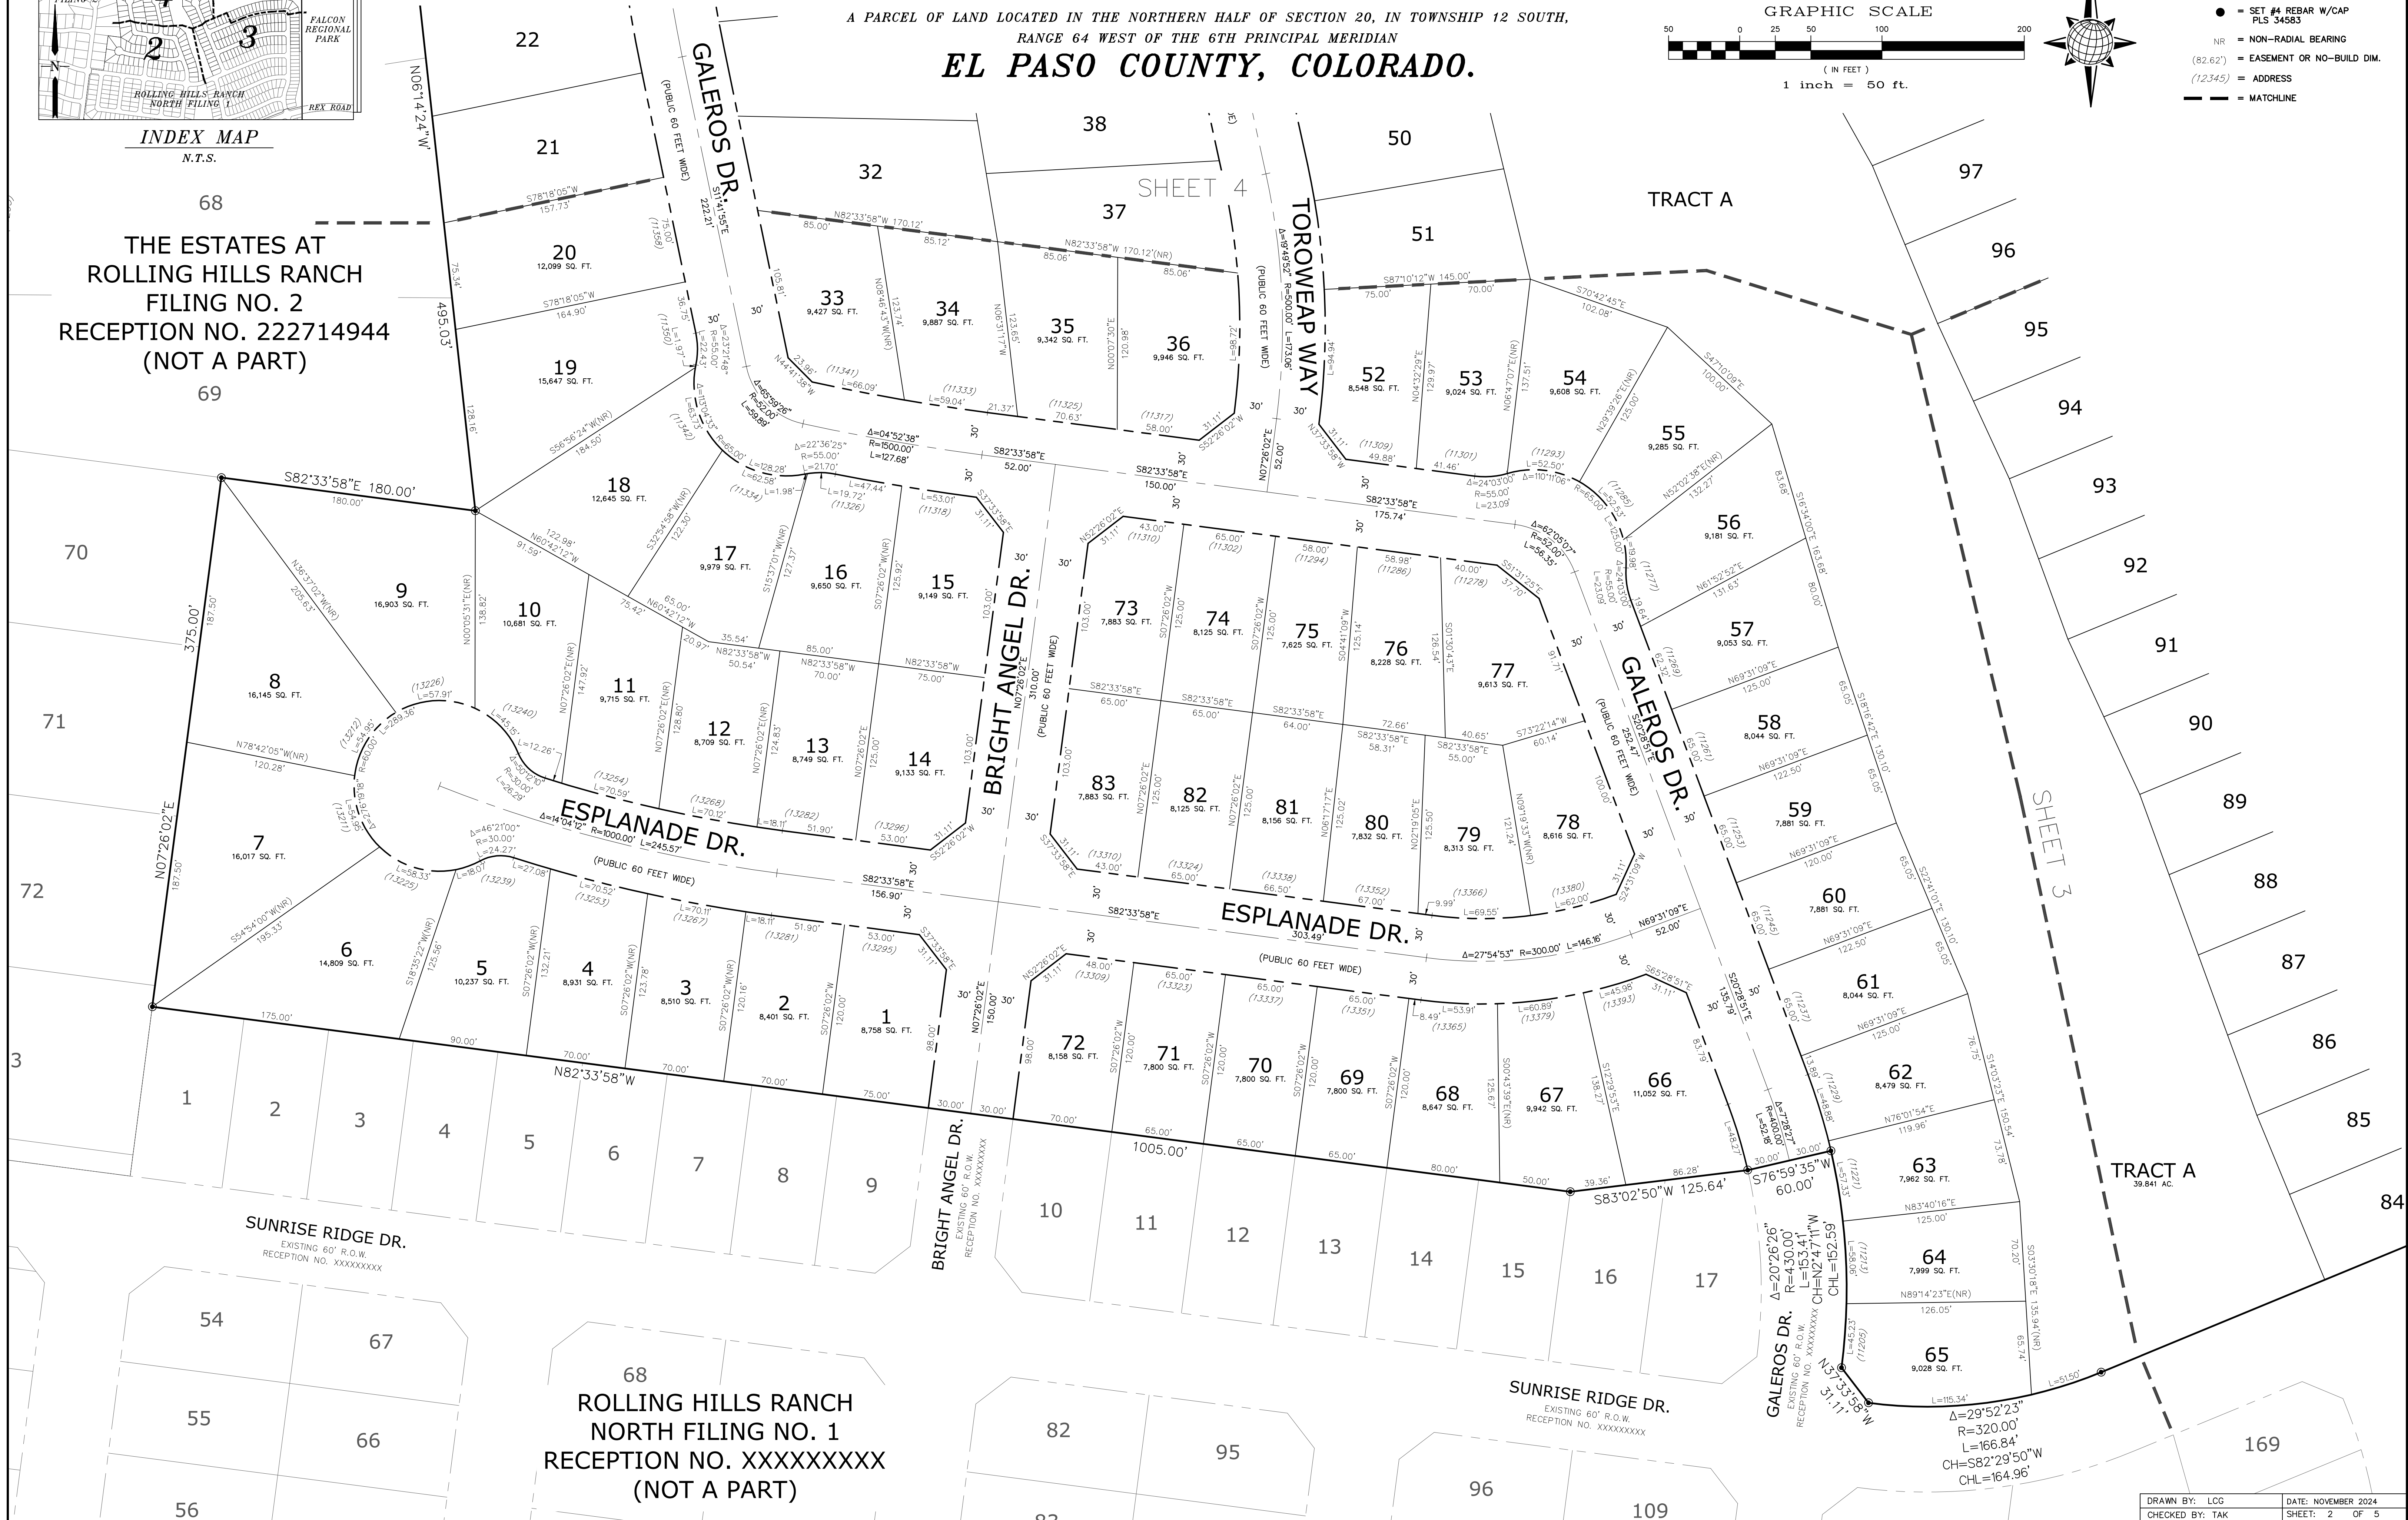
A PARCEL OF LAND LOCATED IN THE NORTHERN HALF OF SECTION 20, IN TOWNSHIP 12 SOUTH, RANGE 64 WEST OF THE 6TH PRINCIPAL MERIDIAN
EL PASO COUNTY, COLORADO.

GRAPHIC SCALE
50 0 25 50 100 200
( IN FEET )
1 inch = 50 ft.

● = SET #4 REBAR W/CAP PLS 34583
NR = NON-RADIAL BEARING
(82.62') = EASEMENT OR NO-BUILD DIM.
(12345) = ADDRESS
= MATCHLINE

FALCON REGIONAL PARK
2
3
ROLLING HILLS RANCH NORTH FILING 1
REX ROAD
INDEX MAP
N.T.S.

THE ESTATES AT ROLLING HILLS RANCH FILING NO. 2 RECEPTION NO. 222714944 (NOT A PART)

68
69
70
71
72
3

N06°14'24"W
495.03'
375.00'
N07°26'02"E
S82°33'58"E 180.00'
N82°33'58"W
1005.00'
S83°02'50"W 125.64'
S76°59'35"W 60.00'

GALEROS DR.
(PUBLIC 60 FEET WIDE)
TOROWEAP WAY
(PUBLIC 60 FEET WIDE)
BRIGHT ANGEL DR.
(PUBLIC 60 FEET WIDE)
ESPLANADE DR.
(PUBLIC 60 FEET WIDE)
SHEET 4
SHEET 3
TRACT A
TRACT A
39.841 AC.

1 8,758 SQ. FT.
2 8,401 SQ. FT.
3 8,510 SQ. FT.
4 8,931 SQ. FT.
5 10,237 SQ. FT.
6 14,809 SQ. FT.
7 16,017 SQ. FT.
8 16,145 SQ. FT.
9 16,903 SQ. FT.
10 10,681 SQ. FT.
11 9,715 SQ. FT.
12 8,709 SQ. FT.
13 8,749 SQ. FT.
14 9,133 SQ. FT.
15 9,149 SQ. FT.
16 9,650 SQ. FT.
17 9,979 SQ. FT.
18 12,645 SQ. FT.
19 15,647 SQ. FT.
20 12,099 SQ. FT.
21
22
32
33 9,427 SQ. FT.
34 9,887 SQ. FT.
35 9,342 SQ. FT.
36 9,946 SQ. FT.
37
38
50
51
52 8,548 SQ. FT.
53 9,024 SQ. FT.
54 9,608 SQ. FT.
55 9,285 SQ. FT.
56 9,181 SQ. FT.
57 9,053 SQ. FT.
58 8,044 SQ. FT.
59 7,881 SQ. FT.
60 7,881 SQ. FT.
61 8,044 SQ. FT.
62 8,479 SQ. FT.
63 7,962 SQ. FT.
64 7,999 SQ. FT.
65 9,028 SQ. FT.
66 11,052 SQ. FT.
67 9,942 SQ. FT.
68 8,647 SQ. FT.
69 7,800 SQ. FT.
70 7,800 SQ. FT.
71 7,800 SQ. FT.
72 8,158 SQ. FT.
73 7,883 SQ. FT.
74 8,125 SQ. FT.
75 7,625 SQ. FT.
76 8,228 SQ. FT.
77 9,613 SQ. FT.
78 8,616 SQ. FT.
79 8,313 SQ. FT.
80 7,832 SQ. FT.
81 8,156 SQ. FT.
82 8,125 SQ. FT.
83 7,883 SQ. FT.

97 96 95 94 93 92 91 90 89 88 87 86 85 84

Δ=29°52'23"
R=320.00'
L=166.84'
CH=S82°29'50"W
CHL=164.96'

Δ=20°26'26"
R=430.00'
L=153.41'
CH=N2°47'11"W
CHL=152.59'

1 2 3 4 5 6 7 8 9 10 11 12 13 14 15 16 17
SUNRISE RIDGE DR.
EXISTING 60' R.O.W.
RECEPTION NO. XXXXXXXXX
BRIGHT ANGEL DR.
EXISTING 60' R.O.W.
RECEPTION NO. XXXXXXXXX
GALEROS DR.
EXISTING 60' R.O.W.
RECEPTION NO. XXXXXXXXX
SUNRISE RIDGE DR.
EXISTING 60' R.O.W.
RECEPTION NO. XXXXXXXXX

54 67 55 66 56 68 82 95 96 109 169 83

ROLLING HILLS RANCH NORTH FILING NO. 1 RECEPTION NO. XXXXXXXXX (NOT A PART)

DRAWN BY: LCG
CHECKED BY: TAK
DATE: NOVEMBER 2024
SHEET: 2 OF 5